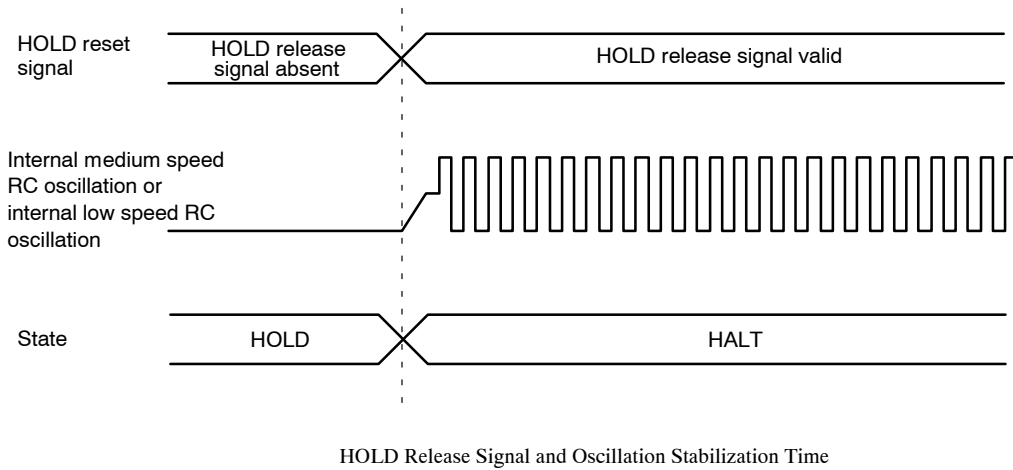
HOLD reset signal

HOLD release signal absent

HOLD release signal valid

Internal medium speed RC oscillation or internal low speed RC oscillation

State

HOLD

HALT

HOLD Release Signal and Oscillation Stabilization Time